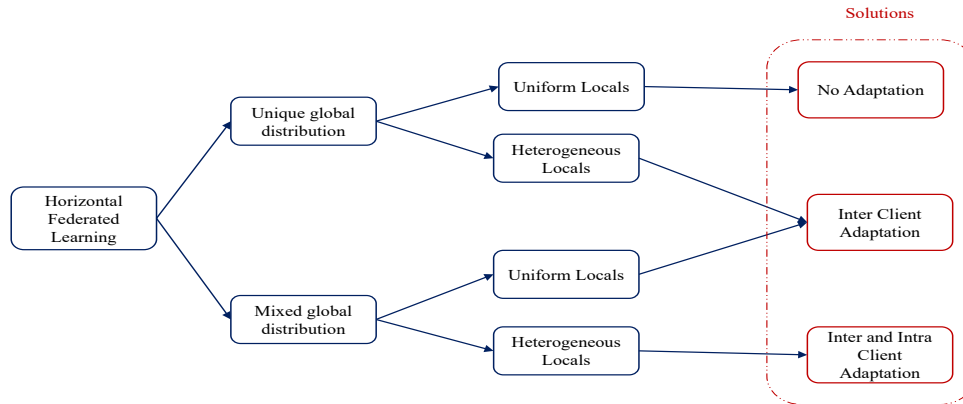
Solutions

Horizontal Federated Learning

Unique global distribution

Mixed global distribution

Uniform Locals

Heterogeneous Locals

Uniform Locals

Heterogeneous Locals

No Adaptation

Inter Client Adaptation

Inter and Intra Client Adaptation